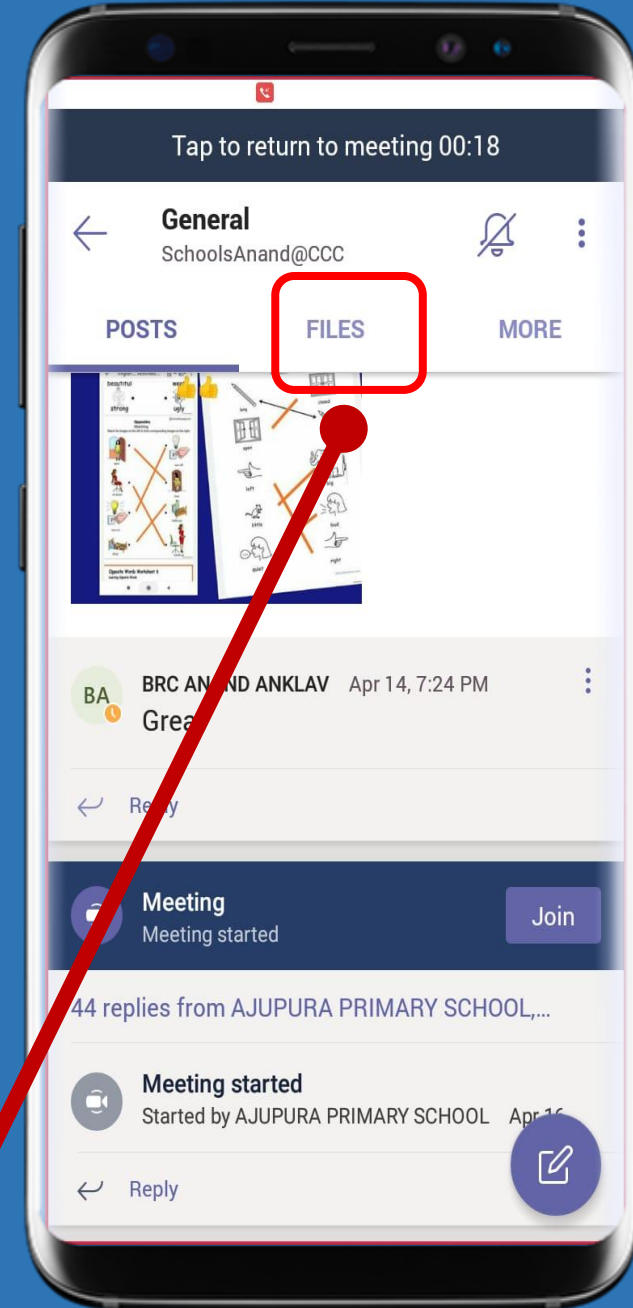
Tap to return to meeting 00:18

General
SchoolsAnand@CCC

POSTS FILES MORE

beautiful
strong
ugly
long
open
left
little
quiet
loud
right

BA
BRC AN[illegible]ND ANKLAV Apr 14, 7:24 PM
Grea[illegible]

Re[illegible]y

Meeting
Meeting started
Join

44 replies from AJUPURA PRIMARY SCHOOL,...

Meeting started
Started by AJUPURA PRIMARY SCHOOL Apr 16

Reply